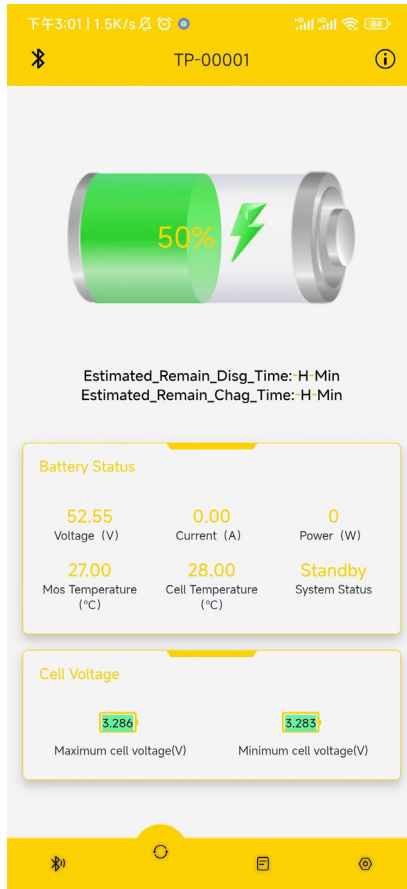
下午3:01 | 1.5K/s

88

TP-00001

50%

Estimated_Remain_Disg_Time:--H--Min
Estimated_Remain_Chag_Time:--H--Min

Battery Status

52.55
Voltage（V）

0.00
Current（A）

0
Power（W）

27.00
Mos Temperature（°C）

28.00
Cell Temperature（°C）

Standby
System Status

Cell Voltage

3.286
Maximum cell voltage(V)

3.283
Minimum cell voltage(V)